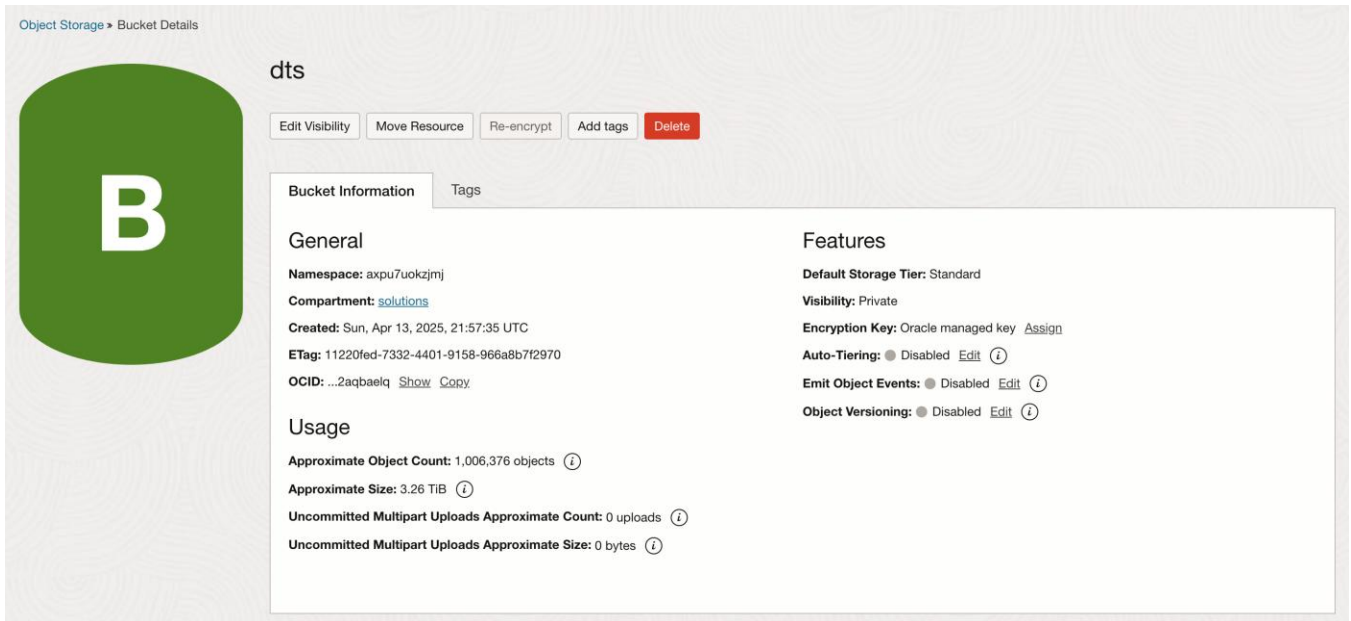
Object Storage » Bucket Details

B

dts

Edit Visibility Move Resource Re-encrypt Add tags Delete

Bucket Information Tags

General

Namespace: axpu7uokzjmj

Compartment: solutions

Created: Sun, Apr 13, 2025, 21:57:35 UTC

ETag: 11220fed-7332-4401-9158-966a8b7f2970

OCID: ...2aqbaelq Show Copy

Usage

Approximate Object Count: 1,006,376 objects

Approximate Size: 3.26 TiB

Uncommitted Multipart Uploads Approximate Count: 0 uploads

Uncommitted Multipart Uploads Approximate Size: 0 bytes

Features

Default Storage Tier: Standard

Visibility: Private

Encryption Key: Oracle managed key Assign

Auto-Tiering: Disabled Edit

Emit Object Events: Disabled Edit

Object Versioning: Disabled Edit